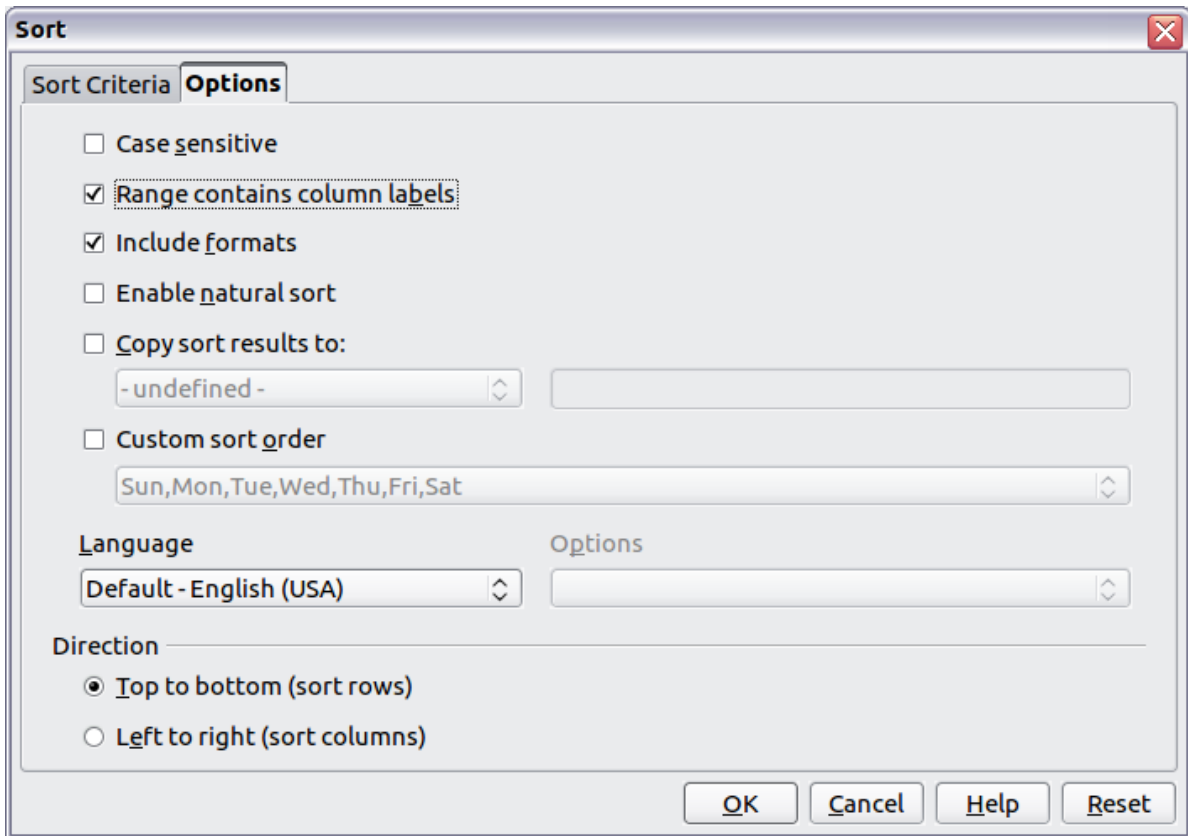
Sort

Sort Criteria Options

Case sensitive

Range contains column labels

Include formats

Enable natural sort

Copy sort results to:

- undefined -

Custom sort order

Sun,Mon,Tue,Wed,Thu,Fri,Sat

Language

Default - English (USA)

Options

Direction

Top to bottom (sort rows)

Left to right (sort columns)

OK Cancel Help Reset